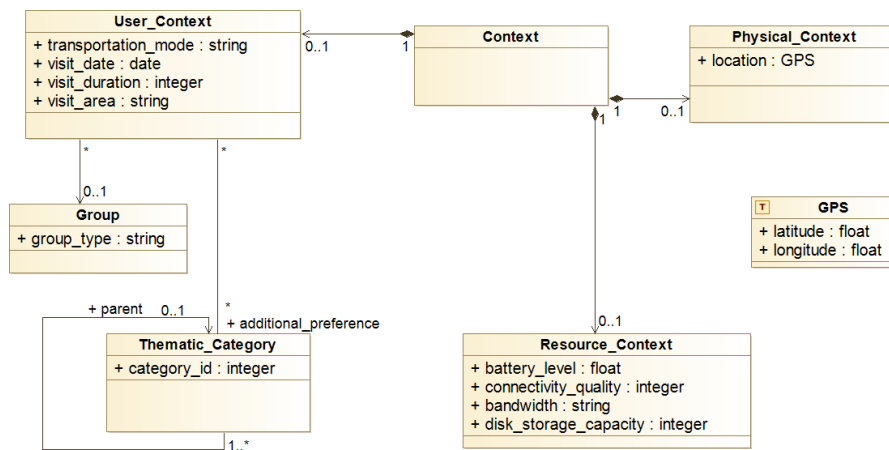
User_Context
+ transportation_mode : string
+ visit_date : date
+ visit_duration : integer
+ visit_area : string

0..1
1

Context

Physical_Context
+ location : GPS

1
0..1

1

*
*

0..1

Group
+ group_type : string

T GPS
+ latitude : float
+ longitude : float

+ parent
0..1
*
+ additional_preference

Thematic_Category
+ category_id : integer

1..*

0..1

Resource_Context
+ battery_level : float
+ connectivity_quality : integer
+ bandwidth : string
+ disk_storage_capacity : integer